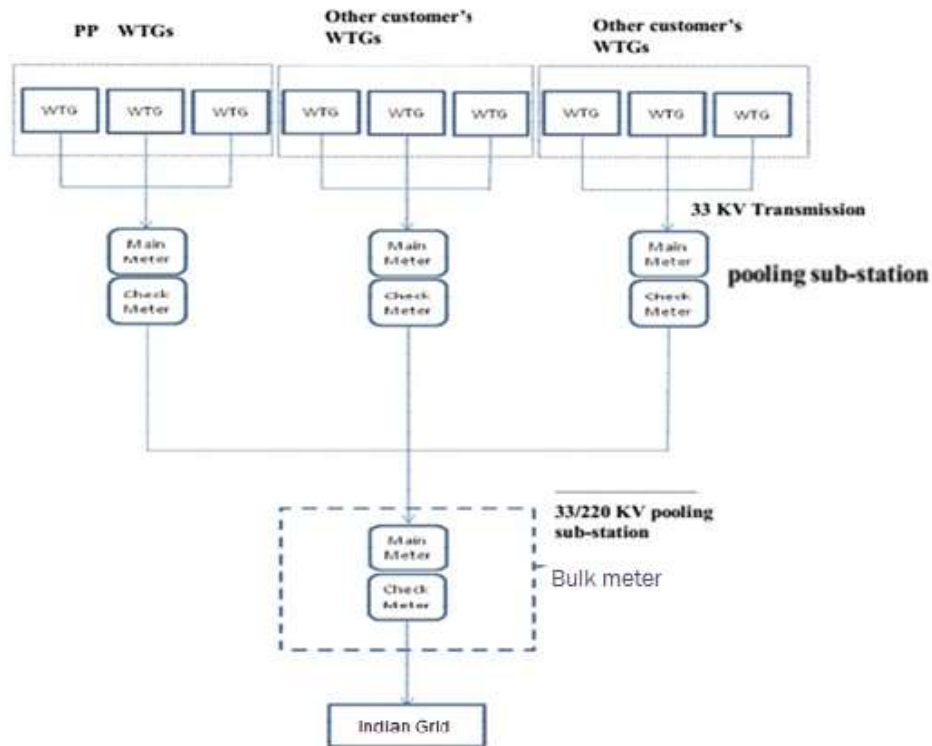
PP WTGs

Other customer's WTGs

Other customer's WTGs

WTG

WTG

WTG

WTG

WTG

WTG

WTG

WTG

WTG

33 KV Transmission

Main Meter

Check Meter

Main Meter

Check Meter

Main Meter

Check Meter

pooling sub-station

33/220 KV pooling sub-station

Main Meter

Check Meter

Bulk meter

Indian Grid